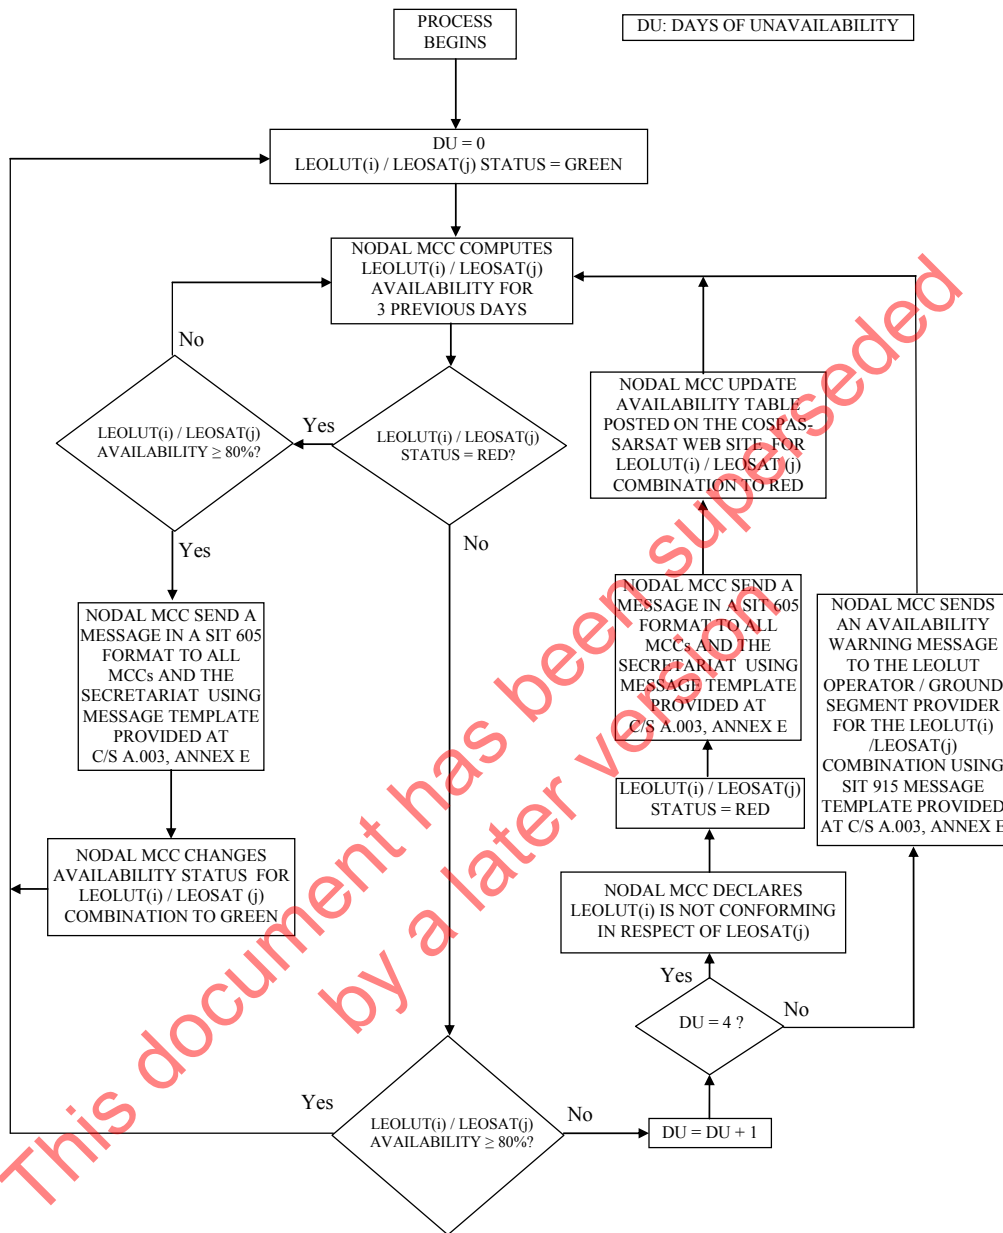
PROCESS BEGINS

DU: DAYS OF UNAVAILABILITY

DU = 0
LEOLUT(i) / LEOSAT(j) STATUS = GREEN

NODAL MCC COMPUTES LEOLUT(i) / LEOSAT(j) AVAILABILITY FOR 3 PREVIOUS DAYS

No

LEOLUT(i) / LEOSAT(j) AVAILABILITY $\geq$ 80%?

Yes

LEOLUT(i) / LEOSAT(j) STATUS = RED?

Yes

No

NODAL MCC SEND A MESSAGE IN A SIT 605 FORMAT TO ALL MCCs AND THE SECRETARIAT USING MESSAGE TEMPLATE PROVIDED AT C/S A.003, ANNEX E

NODAL MCC CHANGES AVAILABILITY STATUS FOR LEOLUT(i) / LEOSAT (j) COMBINATION TO GREEN

NODAL MCC UPDATE AVAILABILITY TABLE POSTED ON THE COSPAS-SARSAT WEB SITE FOR LEOLUT(i) / LEOSAT (j) COMBINATION TO RED

NODAL MCC SEND A MESSAGE IN A SIT 605 FORMAT TO ALL MCCs AND THE SECRETARIAT USING MESSAGE TEMPLATE PROVIDED AT C/S A.003, ANNEX E

NODAL MCC SENDS AN AVAILABILITY WARNING MESSAGE TO THE LEOLUT OPERATOR / GROUND SEGMENT PROVIDER FOR THE LEOLUT(i) /LEOSAT(j) COMBINATION USING SIT 915 MESSAGE TEMPLATE PROVIDED AT C/S A.003, ANNEX E

LEOLUT(i) / LEOSAT(j) STATUS = RED

NODAL MCC DECLARES LEOLUT(i) IS NOT CONFORMING IN RESPECT OF LEOSAT(j)

Yes

DU = 4 ?

No

Yes

LEOLUT(i) / LEOSAT(j) AVAILABILITY $\geq$ 80%?

No

DU = DU + 1

This document has been superseded by a later version